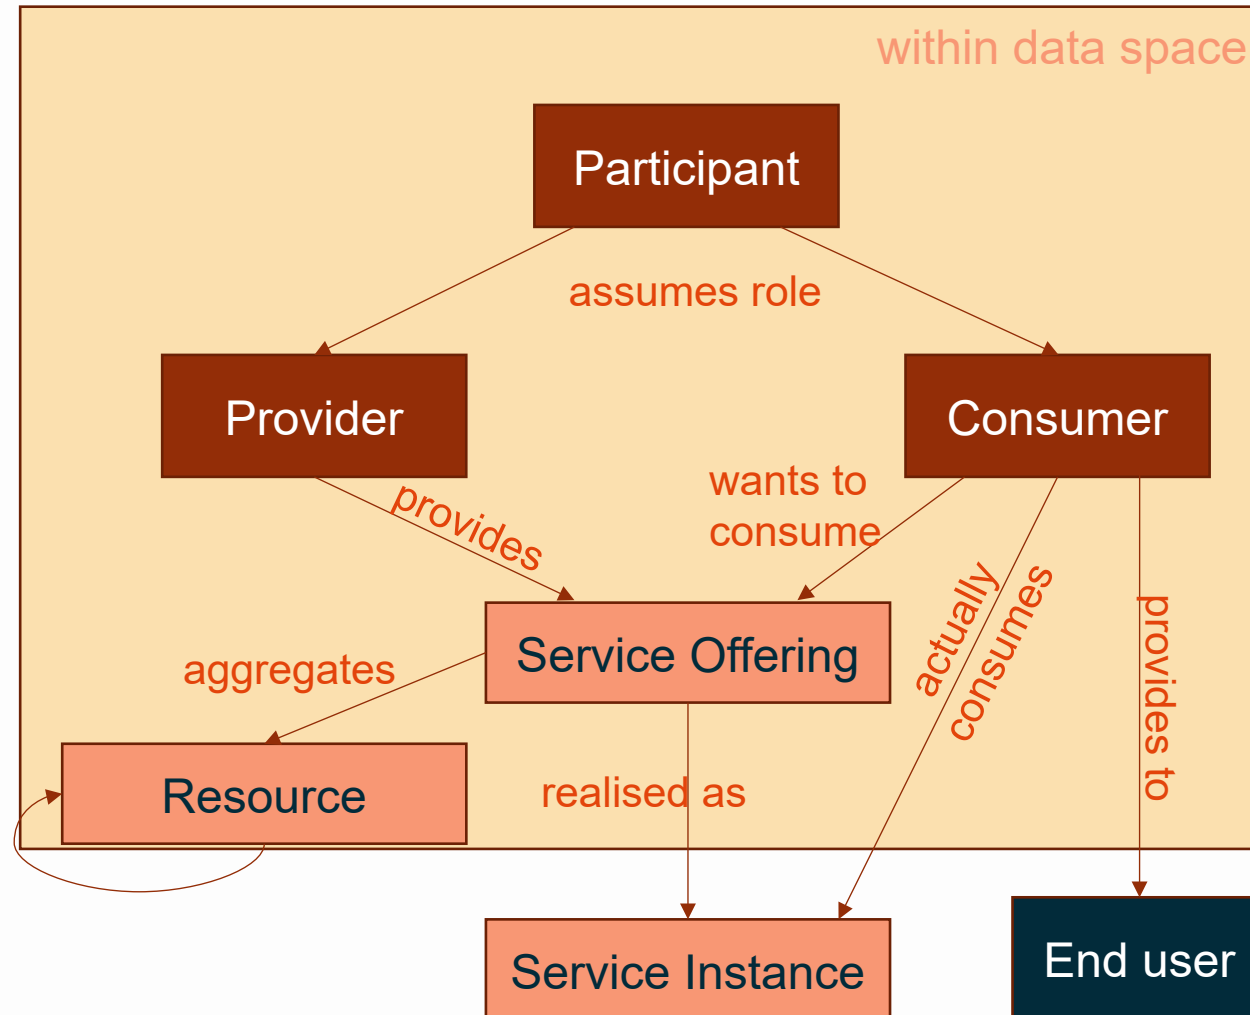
within data space

Participant

assumes role

Provider

Consumer

provides

wants to consume

actually consumes

provides to

Service Offering

aggregates

Resource

realised as

Service Instance

End user